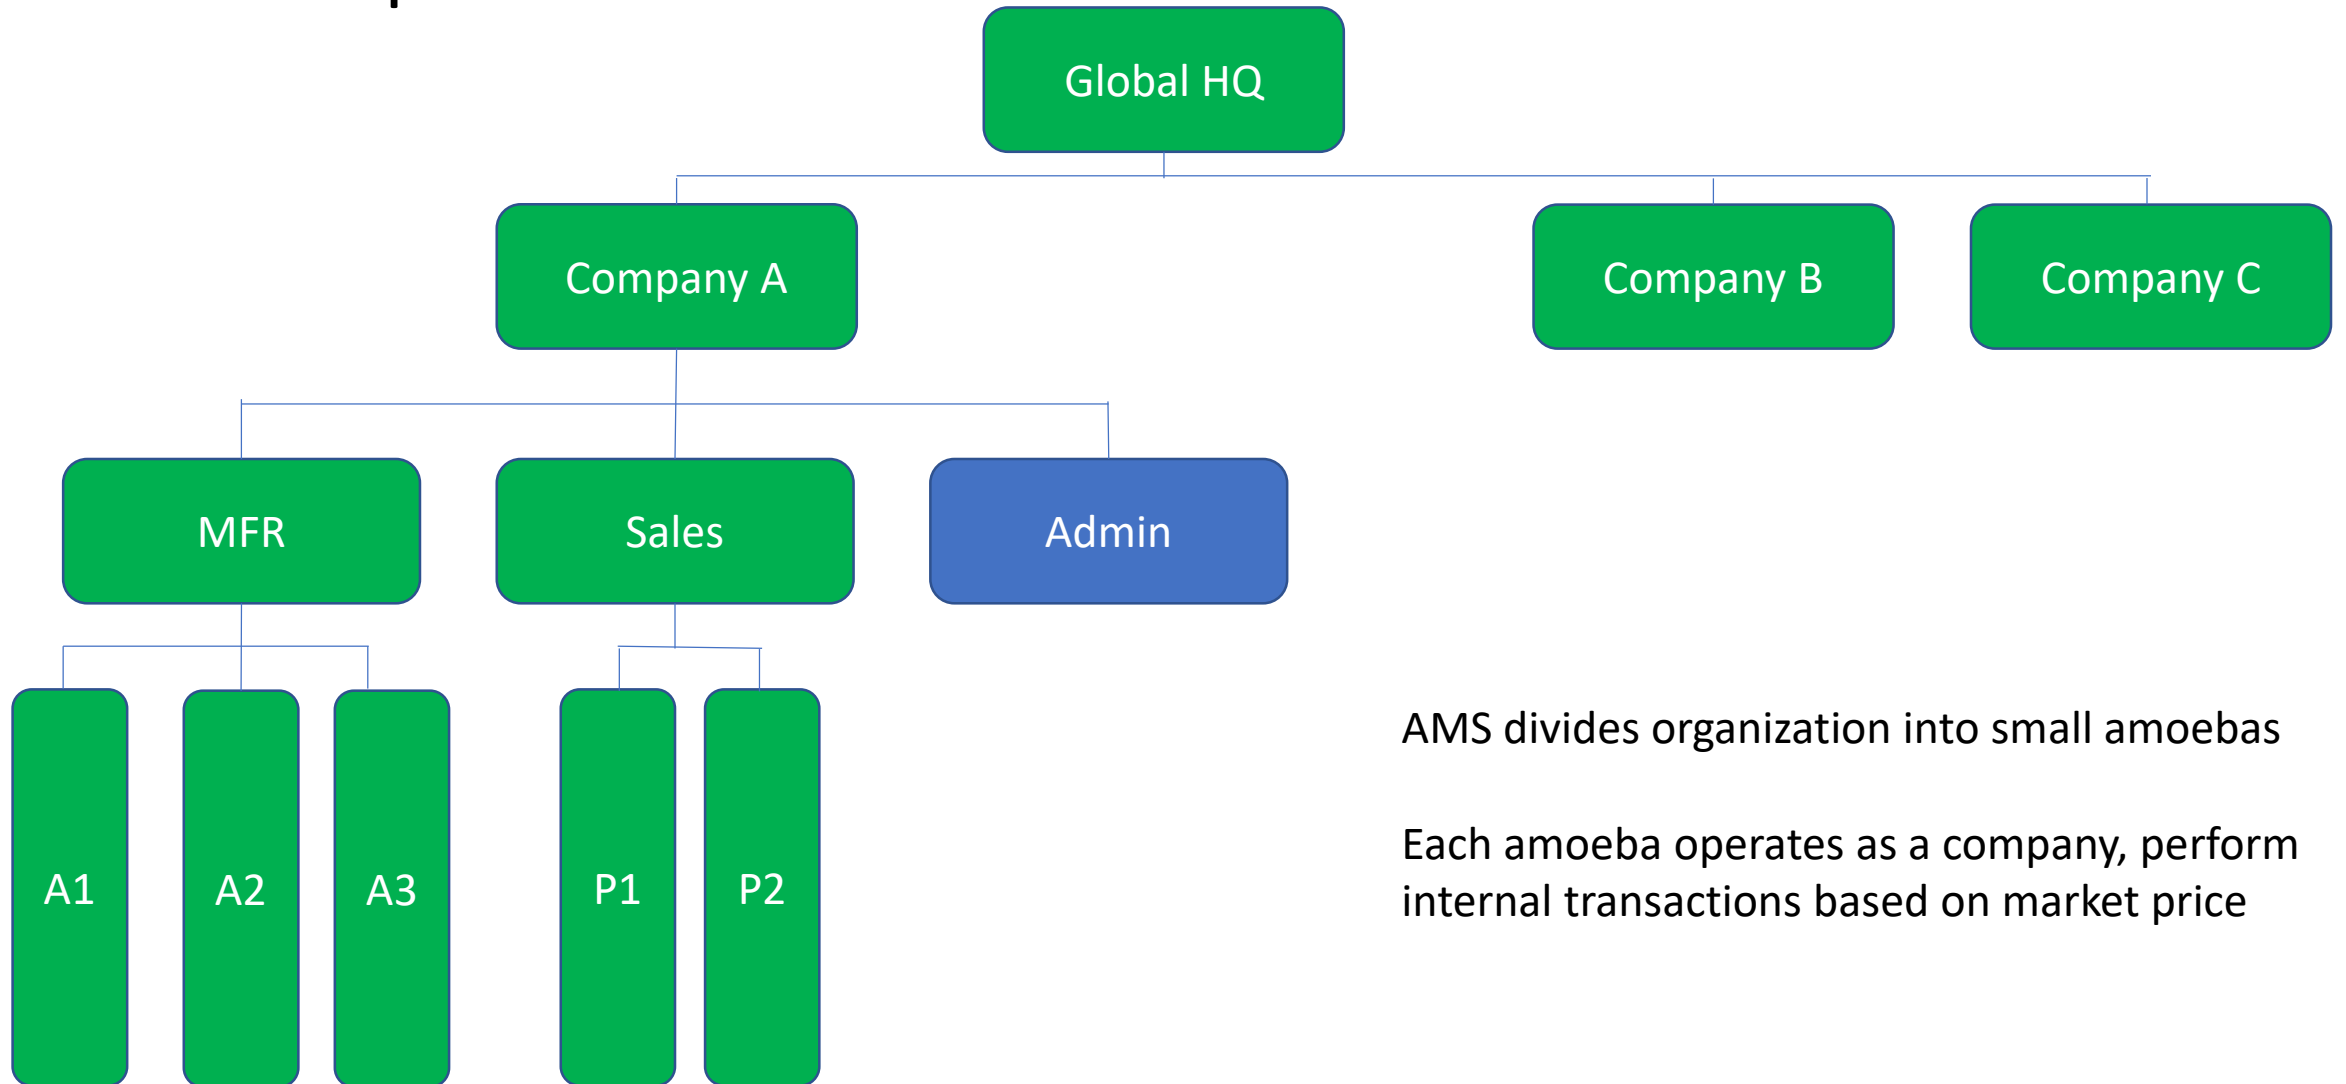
Global HQ

Company A

Company B

Company C

MFR

Sales

Admin

A1

A2

A3

P1

P2

AMS divides organization into small amoebas

Each amoeba operates as a company, perform internal transactions based on market price